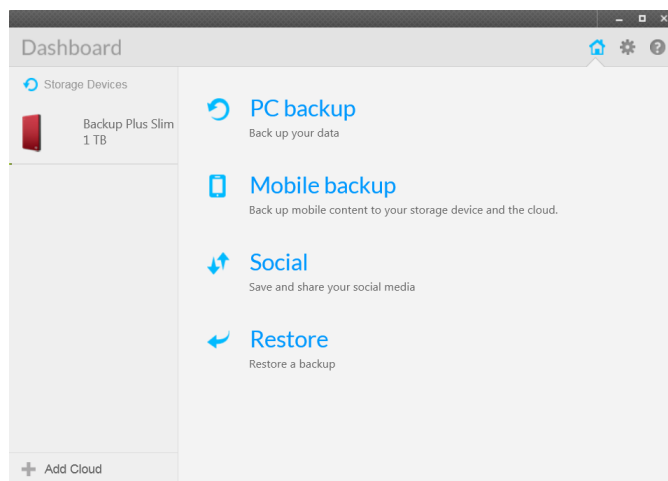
Dashboard

Storage Devices

Backup Plus Slim
1 TB

PC backup
Back up your data

Mobile backup
Back up mobile content to your storage device and the cloud.

Social
Save and share your social media

Restore
Restore a backup

Add Cloud